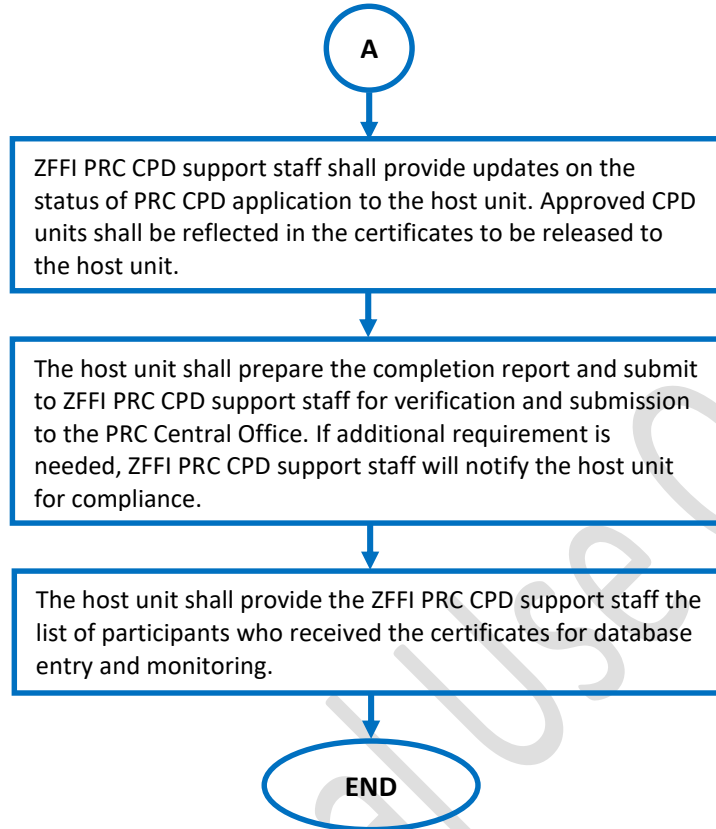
A

ZFFI PRC CPD support staff shall provide updates on the status of PRC CPD application to the host unit. Approved CPD units shall be reflected in the certificates to be released to the host unit.

The host unit shall prepare the completion report and submit to ZFFI PRC CPD support staff for verification and submission to the PRC Central Office. If additional requirement is needed, ZFFI PRC CPD support staff will notify the host unit for compliance.

The host unit shall provide the ZFFI PRC CPD support staff the list of participants who received the certificates for database entry and monitoring.

END